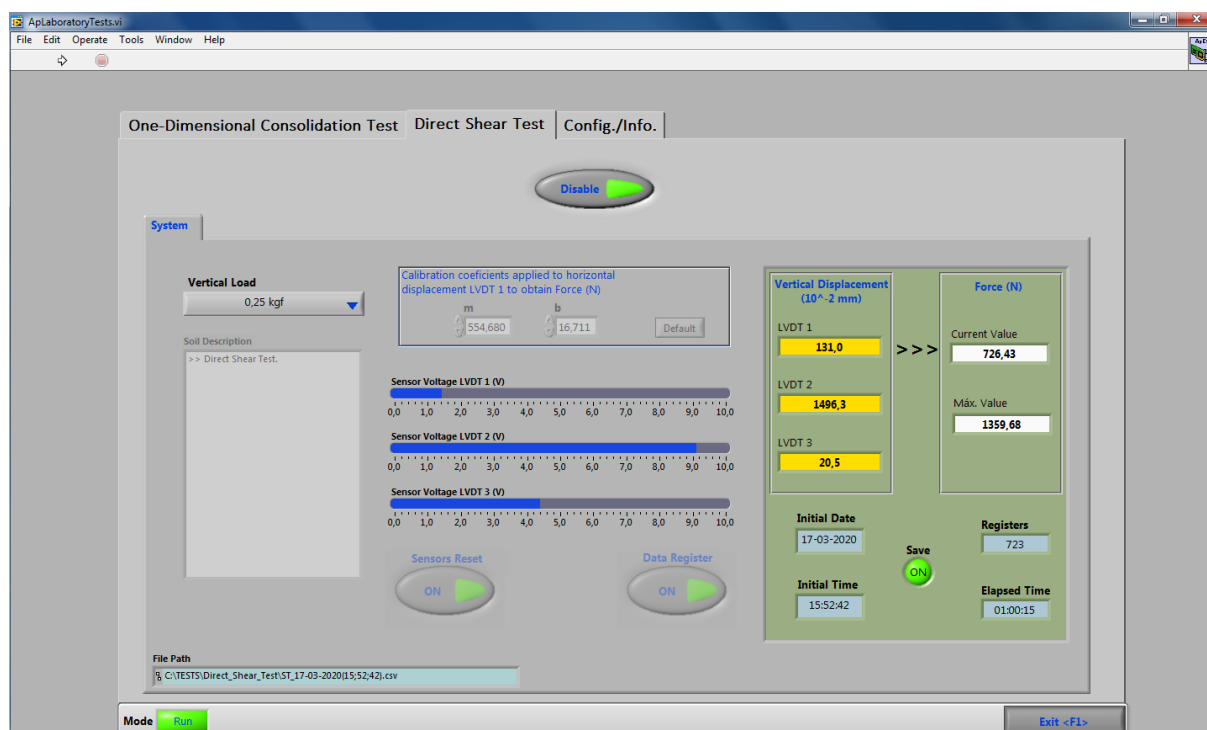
ApLaboratoryTests.vi

File Edit Operate Tools Window Help

One-Dimensional Consolidation Test | Direct Shear Test | Config./Info.

Disable

System

Vertical Load
0,25 kgf

Soil Description
>> Direct Shear Test.

Calibration coeficients applied to horizontal displacement LVDT 1 to obtain Force (N)
m
554,680
b
16,711
Default

Sensor Voltage LVDT 1 (V)
0,0 1,0 2,0 3,0 4,0 5,0 6,0 7,0 8,0 9,0 10,0
Sensor Voltage LVDT 2 (V)
0,0 1,0 2,0 3,0 4,0 5,0 6,0 7,0 8,0 9,0 10,0
Sensor Voltage LVDT 3 (V)
0,0 1,0 2,0 3,0 4,0 5,0 6,0 7,0 8,0 9,0 10,0

Sensors Reset
ON
Data Register
ON

Vertical Displacement (10^-2 mm)
LVDT 1
131,0
LVDT 2
1496,3
LVDT 3
20,5

>>>

Force (N)
Current Value
726,43
Máx. Value
1359,68

Initial Date
17-03-2020
Initial Time
15:52:42
Save
ON
Registers
723
Elapsed Time
01:00:15

File Path
C:\TESTS\Direct_Shear_Test\ST_17-03-2020(15;52;42).csv

Mode
Run

Exit <F1>